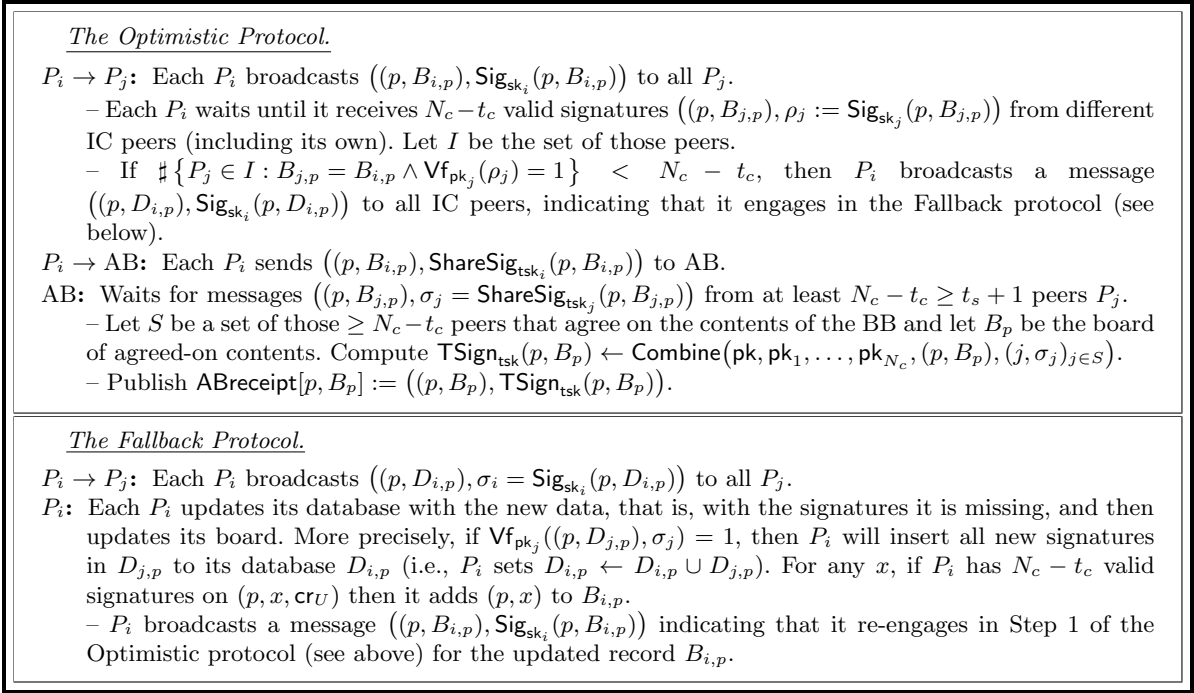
The Optimistic Protocol.

$P_i \to P_j$: Each $P_i$ broadcasts $\big((p, B_{i,p}), \mathsf{Sig}_{\mathsf{sk}_i}(p, B_{i,p})\big)$ to all $P_j$.

– Each $P_i$ waits until it receives $N_c - t_c$ valid signatures $\big((p, B_{j,p}), \rho_j := \mathsf{Sig}_{\mathsf{sk}_j}(p, B_{j,p})\big)$ from different IC peers (including its own). Let $I$ be the set of those peers.

– If $\sharp\{P_j \in I : B_{j,p} = B_{i,p} \wedge \mathsf{Vf}_{\mathsf{pk}_j}(\rho_j) = 1\} < N_c - t_c$, then $P_i$ broadcasts a message $\big((p, D_{i,p}), \mathsf{Sig}_{\mathsf{sk}_i}(p, D_{i,p})\big)$ to all IC peers, indicating that it engages in the Fallback protocol (see below).

$P_i \to$ AB: Each $P_i$ sends $\big((p, B_{i,p}), \mathsf{ShareSig}_{\mathsf{tsk}_i}(p, B_{i,p})\big)$ to AB.

AB: Waits for messages $\big((p, B_{j,p}), \sigma_j = \mathsf{ShareSig}_{\mathsf{tsk}_j}(p, B_{j,p})\big)$ from at least $N_c - t_c \geq t_s + 1$ peers $P_j$.

– Let $S$ be a set of those $\geq N_c - t_c$ peers that agree on the contents of the BB and let $B_p$ be the board of agreed-on contents. Compute $\mathsf{TSign}_{\mathsf{tsk}}(p, B_p) \leftarrow \mathsf{Combine}\big(\mathsf{pk}, \mathsf{pk}_1, \ldots, \mathsf{pk}_{N_c}, (p, B_p), (j, \sigma_j)_{j \in S}\big)$.

– Publish $\mathsf{ABreceipt}[p, B_p] := \big((p, B_p), \mathsf{TSign}_{\mathsf{tsk}}(p, B_p)\big)$.

The Fallback Protocol.

$P_i \to P_j$: Each $P_i$ broadcasts $\big((p, D_{i,p}), \sigma_i = \mathsf{Sig}_{\mathsf{sk}_i}(p, D_{i,p})\big)$ to all $P_j$.

$P_i$: Each $P_i$ updates its database with the new data, that is, with the signatures it is missing, and then updates its board. More precisely, if $\mathsf{Vf}_{\mathsf{pk}_j}((p, D_{j,p}), \sigma_j) = 1$, then $P_i$ will insert all new signatures in $D_{j,p}$ to its database $D_{i,p}$ (i.e., $P_i$ sets $D_{i,p} \leftarrow D_{i,p} \cup D_{j,p}$). For any $x$, if $P_i$ has $N_c - t_c$ valid signatures on $(p, x, \mathsf{cr}_U)$ then it adds $(p, x)$ to $B_{i,p}$.

– $P_i$ broadcasts a message $\big((p, B_{i,p}), \mathsf{Sig}_{\mathsf{sk}_i}(p, B_{i,p})\big)$ indicating that it re-engages in Step 1 of the Optimistic protocol (see above) for the updated record $B_{i,p}$.